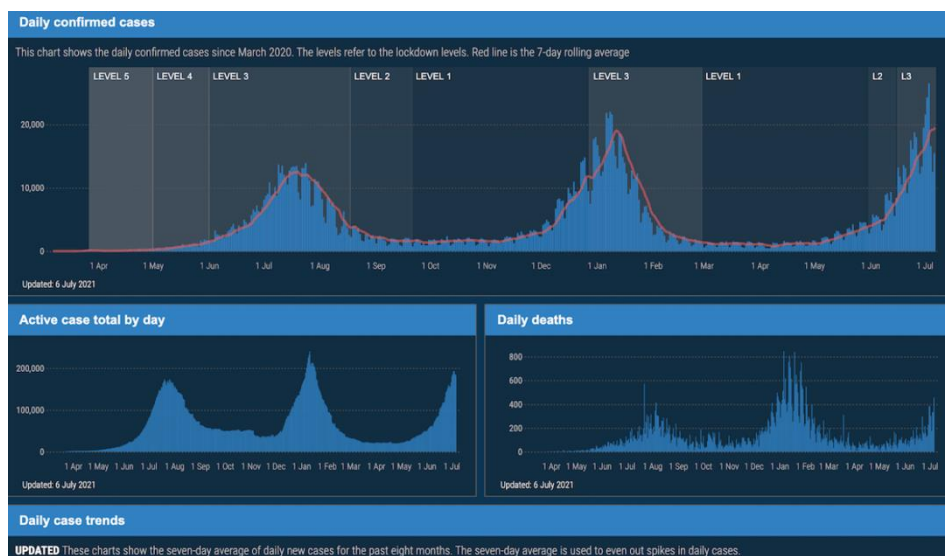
Daily confirmed cases

This chart shows the daily confirmed cases since March 2020. The levels refer to the lockdown levels. Red line is the 7-day rolling average

LEVEL 5 LEVEL 4 LEVEL 3 LEVEL 2 LEVEL 1 LEVEL 3 LEVEL 1 L2 L3

20,000
10,000
0

1 Apr 1 May 1 Jun 1 Jul 1 Aug 1 Sep 1 Oct 1 Nov 1 Dec 1 Jan 1 Feb 1 Mar 1 Apr 1 May 1 Jun 1 Jul

Updated: 6 July 2021

Active case total by day

200,000
100,000
0

1 Apr 1 May 1 Jun 1 Jul 1 Aug 1 Sep 1 Oct 1 Nov 1 Dec 1 Jan 1 Feb 1 Mar 1 Apr 1 May 1 Jun 1 Jul

Updated: 6 July 2021

Daily deaths

800
600
400
200
0

1 Apr 1 May 1 Jun 1 Jul 1 Aug 1 Sep 1 Oct 1 Nov 1 Dec 1 Jan 1 Feb 1 Mar 1 Apr 1 May 1 Jun 1 Jul

Updated: 6 July 2021

Daily case trends

UPDATED These charts show the seven-day average of daily new cases for the past eight months. The seven-day average is used to even out spikes in daily cases.